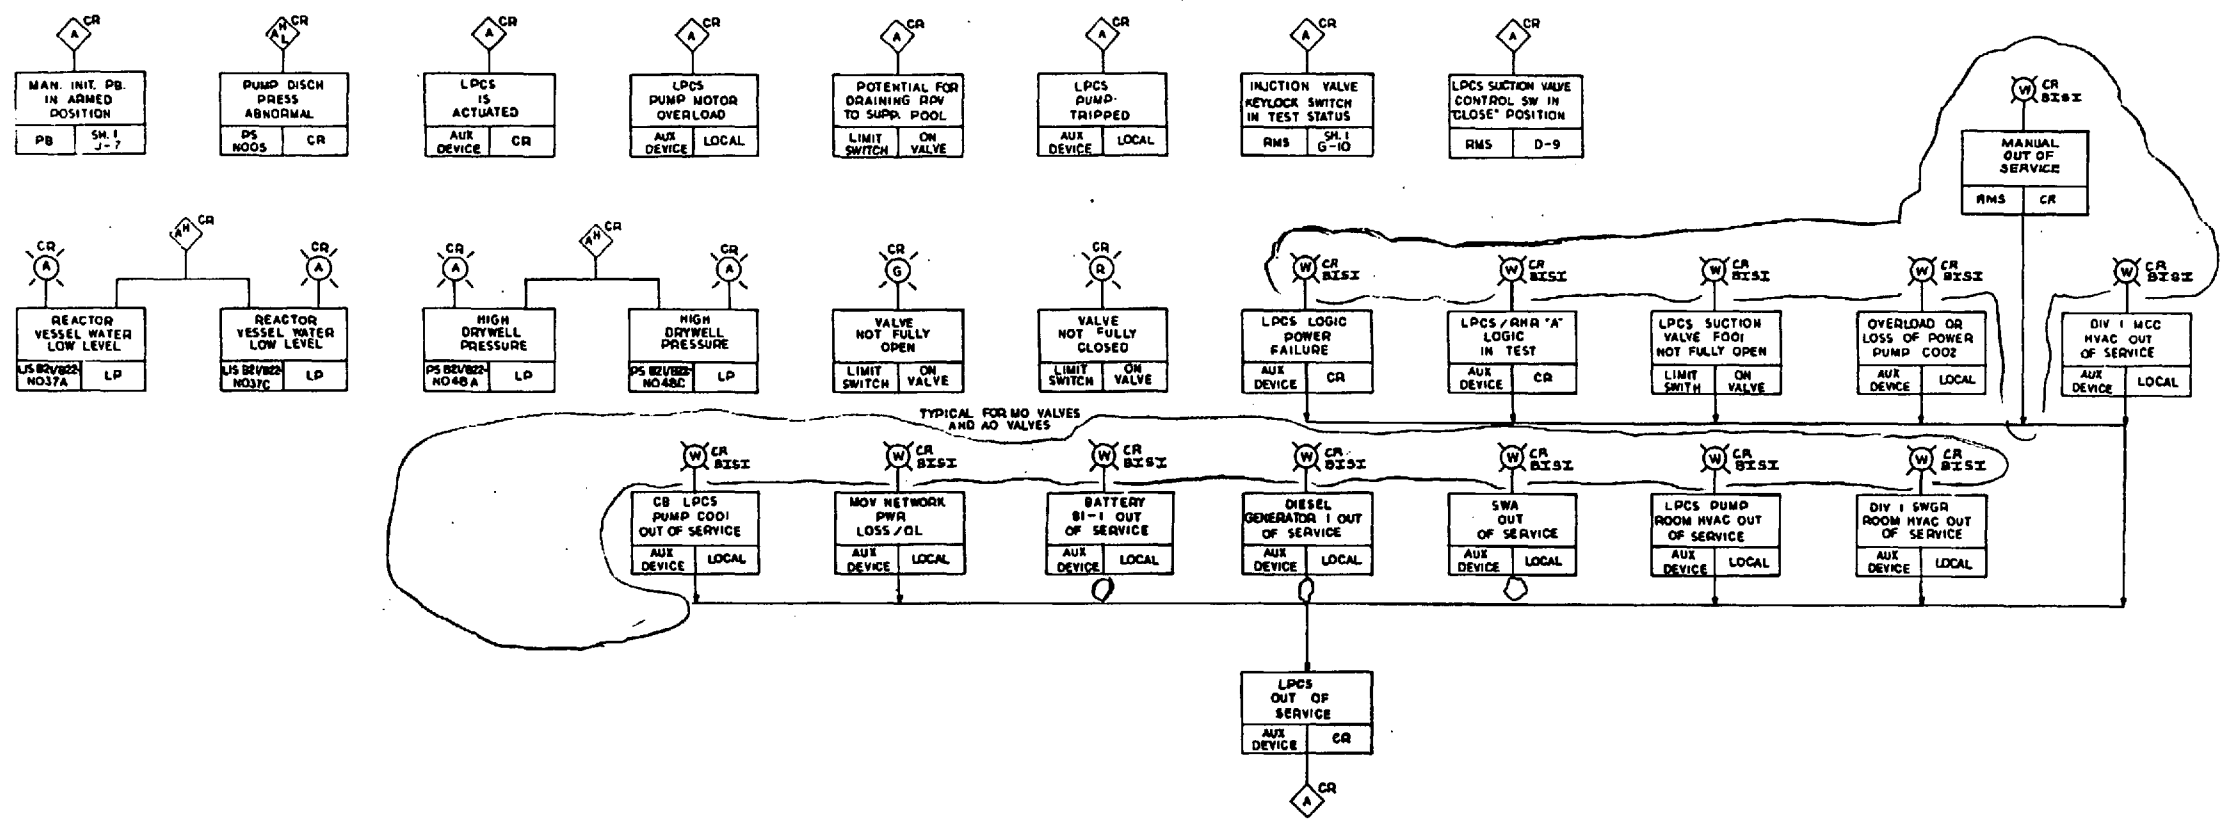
A CR
MAN. INIT. PB. IN ARMED POSITION
PB | SH. I J-7

AH L CR
PUMP DISCH PRESS ABNORMAL
PS N005 | CR

A CR
LPCS IS ACTUATED
AUX DEVICE | CR

A CR
LPCS PUMP MOTOR OVERLOAD
AUX DEVICE | LOCAL

A CR
POTENTIAL FOR DRAINING RPV TO SUPP. POOL
LIMIT SWITCH | ON VALVE

A CR
LPCS PUMP TRIPPED
AUX DEVICE | LOCAL

A CR
INJECTION VALVE KEYLOCK SWITCH IN TEST STATUS
RMS | SH. I G-10

A CR
LPCS SUCTION VALVE CONTROL SW IN "CLOSE" POSITION
RMS | D-9

W CR BISI
MANUAL OUT OF SERVICE
RMS | CR

AH CR

A CR
REACTOR VESSEL WATER LOW LEVEL
LIS B21/B22-N037A | LP

A CR
REACTOR VESSEL WATER LOW LEVEL
LIS B21/B22-N037C | LP

AH CR

A CR
HIGH DRYWELL PRESSURE
PS B21/B22-N048A | LP

A CR
HIGH DRYWELL PRESSURE
PS B21/B22-N048C | LP

G CR
VALVE NOT FULLY OPEN
LIMIT SWITCH | ON VALVE

R CR
VALVE NOT FULLY CLOSED
LIMIT SWITCH | ON VALVE

W CR BISI
LPCS LOGIC POWER FAILURE
AUX DEVICE | CR

W CR BISI
LPCS/RHR "A" LOGIC IN TEST
AUX DEVICE | CR

W CR BISI
LPCS SUCTION VALVE F001 NOT FULLY OPEN
LIMIT SWITH | ON VALVE

W CR BISI
OVERLOAD OR LOSS OF POWER PUMP C002
AUX DEVICE | LOCAL

W CR BISI
DIV I MCC HVAC OUT OF SERVICE
AUX DEVICE | LOCAL

TYPICAL FOR MO VALVES AND AO VALVES

W CR BISI
CB LPCS PUMP C001 OUT OF SERVICE
AUX DEVICE | LOCAL

W CR BISI
MOV NETWORK PWR LOSS/OL
AUX DEVICE | LOCAL

W CR BISI
BATTERY BI-1 OUT OF SERVICE
AUX DEVICE | LOCAL

W CR BISI
DIESEL GENERATOR I OUT OF SERVICE
AUX DEVICE | LOCAL

W CR BISI
SWA OUT OF SERVICE
AUX DEVICE | LOCAL

W CR BISI
LPCS PUMP ROOM HVAC OUT OF SERVICE
AUX DEVICE | LOCAL

W CR BISI
DIV I SWGR ROOM HVAC OUT OF SERVICE
AUX DEVICE | LOCAL

LPCS OUT OF SERVICE
AUX DEVICE | CR

A CR